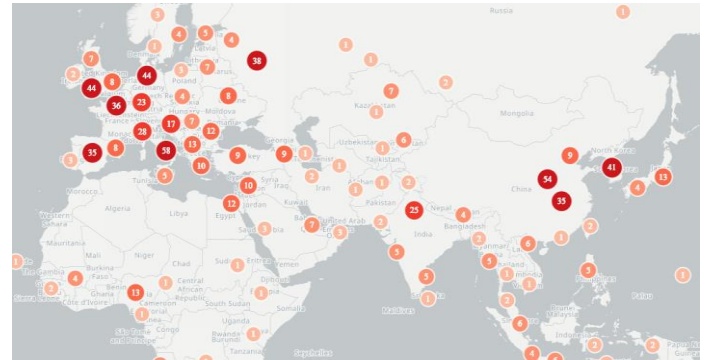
Russia
Latvia
Poland
Germany
Moldova
France
Hungary
Georgia
Kazakhstan
Mongolia
Uzbekistan
Tajikistan
North Korea
Iran
Afghanistan
China
Pakistan
Nepal
Morocco
Algeria
Libya
Egypt
Syria
Iraq
Jordan
Kuwait
Saudi
United Arab
India
Bangladesh
Myanmar
Mauritania
Mali
Niger
Chad
Sudan
Eritrea
Burkina Faso
Nigeria
Ghana
Benin
Cameroon
Central African Republic
South Sudan
Côte d'Ivoire
Sierra Leone
Congo
Rwanda
Somalia
Tanzania
Sao Tome and Principe
Maldives
Indonesia
Seychelles
Tunisia
Oman
Yemen
Ethiopia
Kenya
Uganda
Sri Lanka
Thailand
Vietnam
Philippines
Malaysia
Japan
5
4
5
4
7
38
7
44
1
1
8
44
36
23
4
7
4
8
2
1
7
28
17
7
12
1
6
35
8
58
13
10
9
9
1
1
9
41
54
13
4
1
1
5
1
2
10
2
35
12
7
2
25
4
1
2
3
1
5
2
1
6
4
3
1
1
1
5
1
3
1
2
1
13
1
1
1
1
1
1
1
2
1
1
1
6
1
1
1
1
5
1
4
6
1
2
1
1